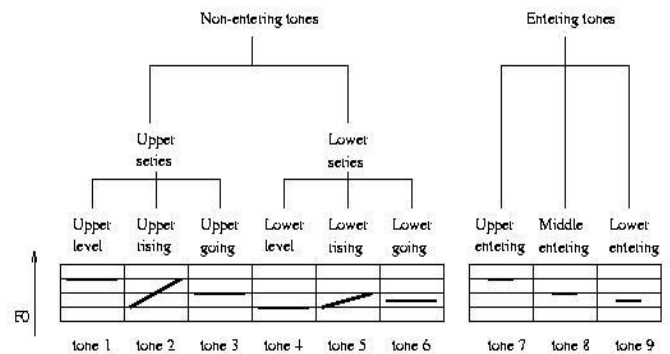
Non-entering tones

Entering tones

Upper series

Lower series

Upper level

Upper rising

Upper going

Lower level

Lower rising

Lower going

Upper entering

Middle entering

Lower entering

F0

tone 1

tone 2

tone 3

tone 4

tone 5

tone 6

tone 7

tone 8

tone 9